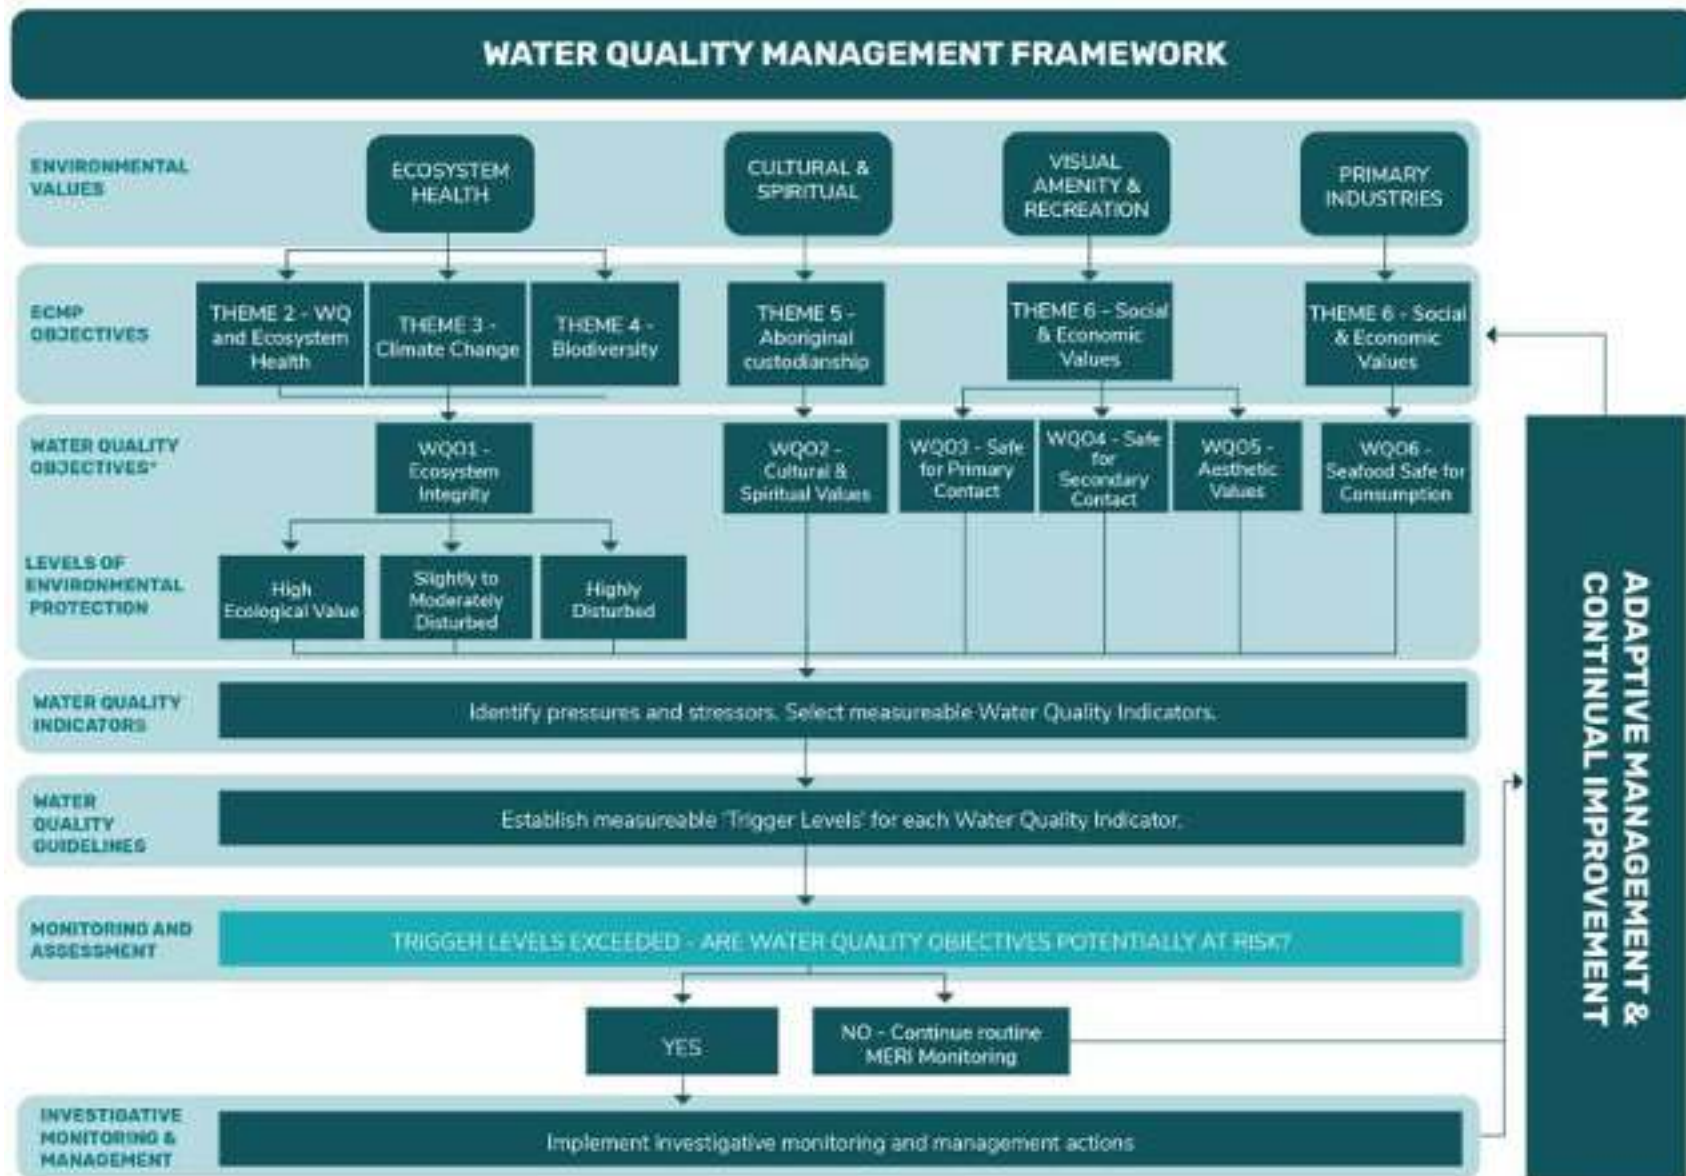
WATER QUALITY MANAGEMENT FRAMEWORK

ENVIRONMENTAL VALUES

ECOSYSTEM HEALTH

CULTURAL & SPIRITUAL

VISUAL AMENITY & RECREATION

PRIMARY INDUSTRIES

ECMP OBJECTIVES

THEME 2 - WQ and Ecosystem Health

THEME 3 - Climate Change

THEME 4 - Biodiversity

THEME 5 - Aboriginal custodianship

THEME 6 - Social & Economic Values

THEME 6 - Social & Economic Values

WATER QUALITY OBJECTIVES*

WQO1 - Ecosystem Integrity

WQO2 - Cultural & Spiritual Values

WQO3 - Safe for Primary Contact

WQO4 - Safe for Secondary Contact

WQO5 - Aesthetic Values

WQO6 - Seafood Safe for Consumption

LEVELS OF ENVIRONMENTAL PROTECTION

High Ecological Value

Slightly to Moderately Disturbed

Highly Disturbed

WATER QUALITY INDICATORS

Identify pressures and stressors. Select measureable Water Quality Indicators.

WATER QUALITY GUIDELINES

Establish measureable 'Trigger Levels' for each Water Quality Indicator.

MONITORING AND ASSESSMENT

TRIGGER LEVELS EXCEEDED - ARE WATER QUALITY OBJECTIVES POTENTIALLY AT RISK?

YES

NO - Continue routine MERI Monitoring

INVESTIGATIVE MONITORING & MANAGEMENT

Implement investigative monitoring and management actions

ADAPTIVE MANAGEMENT & CONTINUAL IMPROVEMENT